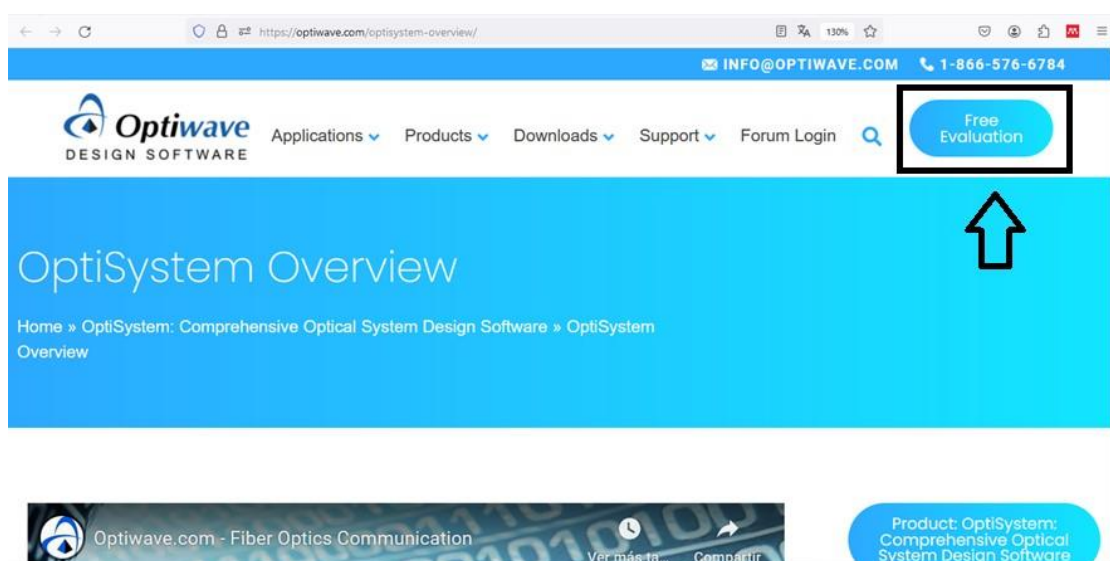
https://optiwave.com/optisystem-overview/

130%

INFO@OPTIWAVE.COM 1-866-576-6784

Optiwave DESIGN SOFTWARE

Applications Products Downloads Support Forum Login

Free Evaluation

OptiSystem Overview

Home » OptiSystem: Comprehensive Optical System Design Software » OptiSystem Overview

Optiwave.com - Fiber Optics Communication

Ver más ta

Compartir

Product: OptiSystem: Comprehensive Optical System Design Software